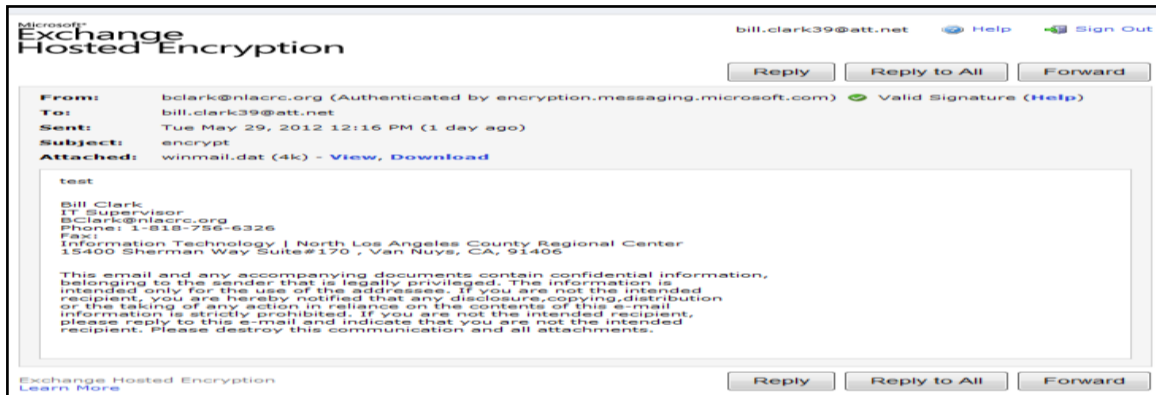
Microsoft®
Exchange
Hosted Encryption

bill.clark39@att.net Help Sign Out

Reply Reply to All Forward

| | |
|---|---|
| From: | bclark@nlacrc.org (Authenticated by encryption.messaging.microsoft.com) Valid Signature (Help) |
| To: | bill.clark39@att.net |
| Sent: | Tue May 29, 2012 12:16 PM (1 day ago) |
| Subject: | encrypt |
| Attached: | winmail.dat (4k) - View, Download |

test

Bill Clark
IT Supervisor
BClark@nlacrc.org
Phone: 1-818-756-6326
Fax:
Information Technology | North Los Angeles County Regional Center
15400 Sherman Way Suite#170 , Van Nuys, CA, 91406

This email and any accompanying documents contain confidential information, belonging to the sender that is legally privileged. The information is intended only for the use of the addressee. If you are not the intended recipient, you are hereby notified that any disclosure,copying,distribution or the taking of any action in reliance on the contents of this e-mail information is strictly prohibited. If you are not the intended recipient, please reply to this e-mail and indicate that you are not the intended recipient. Please destroy this communication and all attachments.

Exchange Hosted Encryption
Learn More

Reply Reply to All Forward